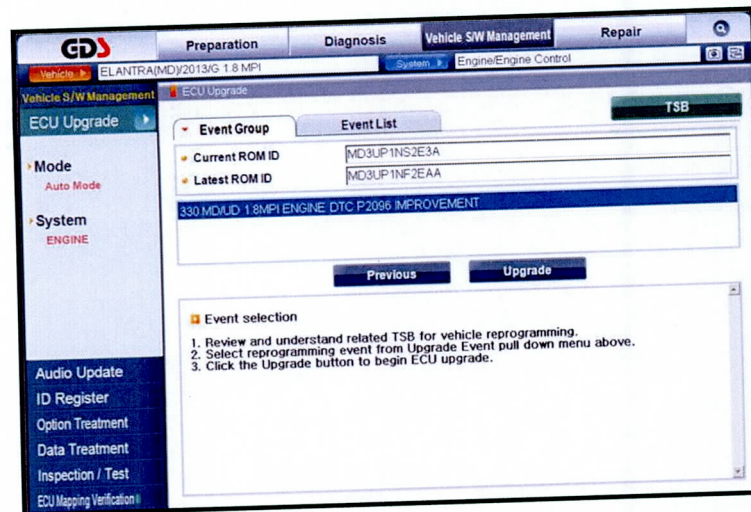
GDS
Preparation
Diagnosis
Vehicle S/W Management
Repair
Vehicle ELANTRA(MD)/2013/G 1.8 MPI
System Engine/Engine Control
Vehicle S/W Management
ECU Upgrade
ECU Upgrade
TSB
Event Group
Event List
Current ROM ID
MD3UP1NS2E3A
Latest ROM ID
MD3UP1NF2EAA
330.MD/UD 1.8MPI ENGINE DTC P2096 IMPROVEMENT
Mode
Auto Mode
System
ENGINE
Previous
Upgrade
Event selection

1. Review and understand related TSB for vehicle reprogramming.
2. Select reprogramming event from Upgrade Event pull down menu above.
3. Click the Upgrade button to begin ECU upgrade.

Audio Update
ID Register
Option Treatment
Data Treatment
Inspection / Test
ECU Mapping Verification